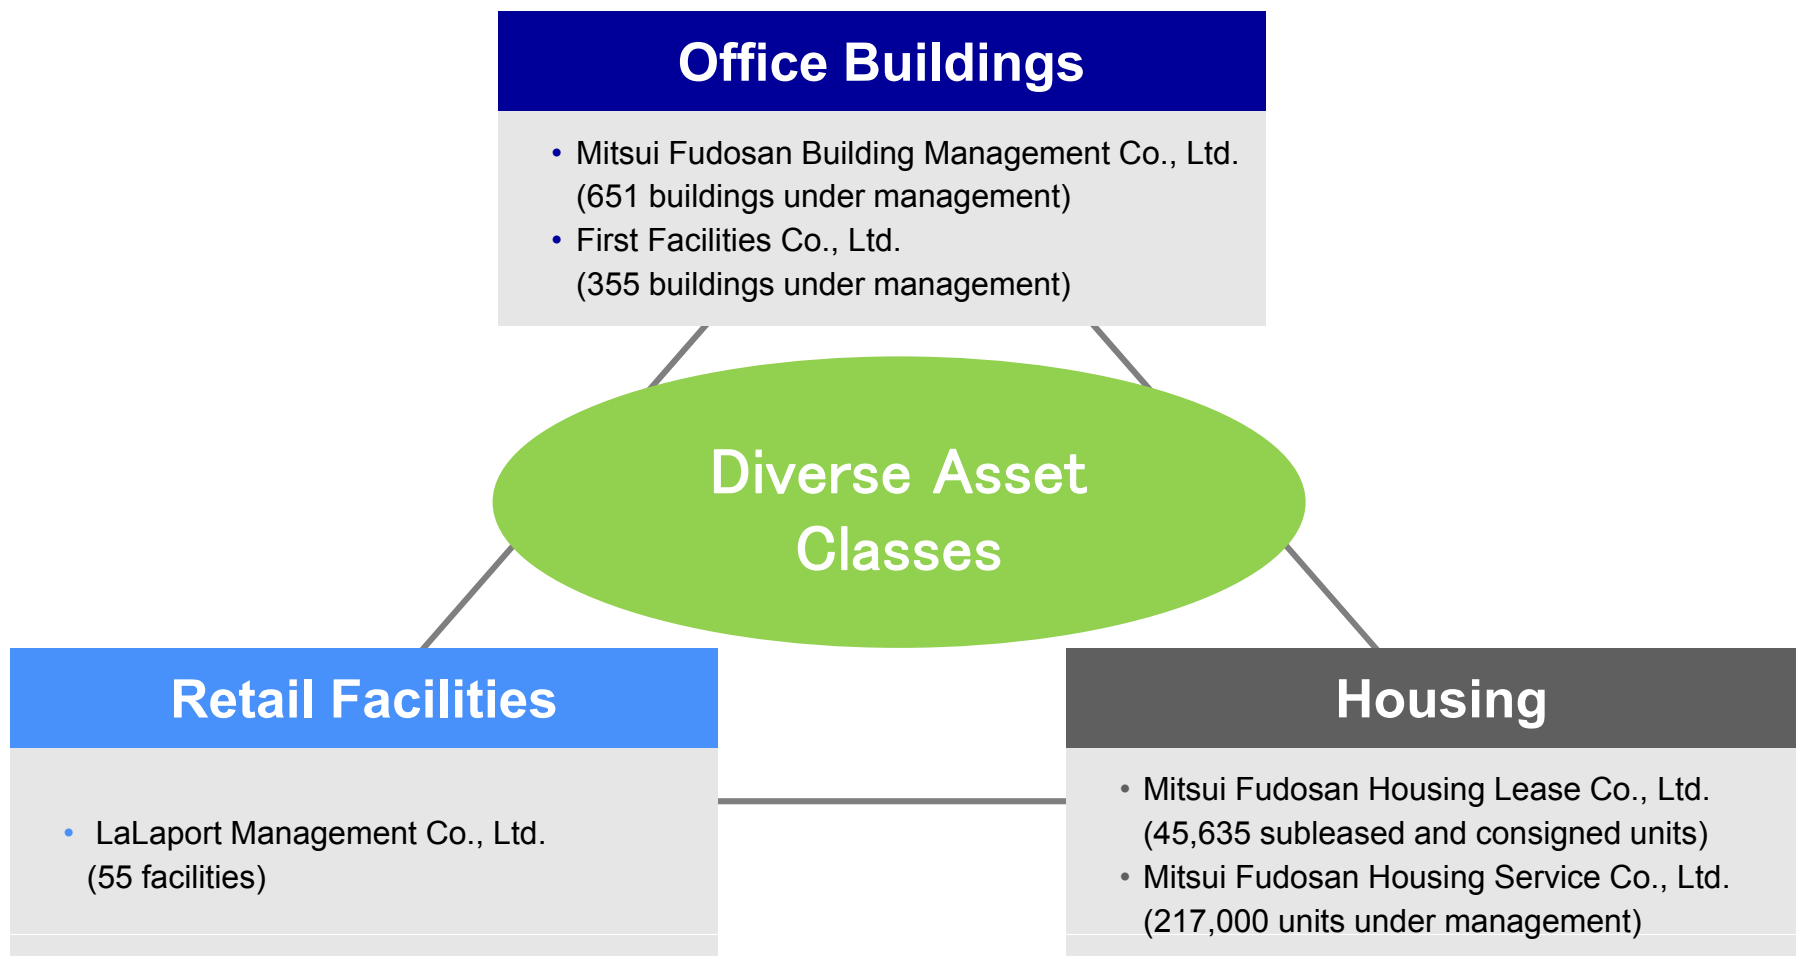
Office Buildings

• Mitsui Fudosan Building Management Co., Ltd. (651 buildings under management)
• First Facilities Co., Ltd. (355 buildings under management)

Diverse Asset Classes

Retail Facilities

• LaLaport Management Co., Ltd. (55 facilities)

Housing

• Mitsui Fudosan Housing Lease Co., Ltd. (45,635 subleased and consigned units)
• Mitsui Fudosan Housing Service Co., Ltd. (217,000 units under management)